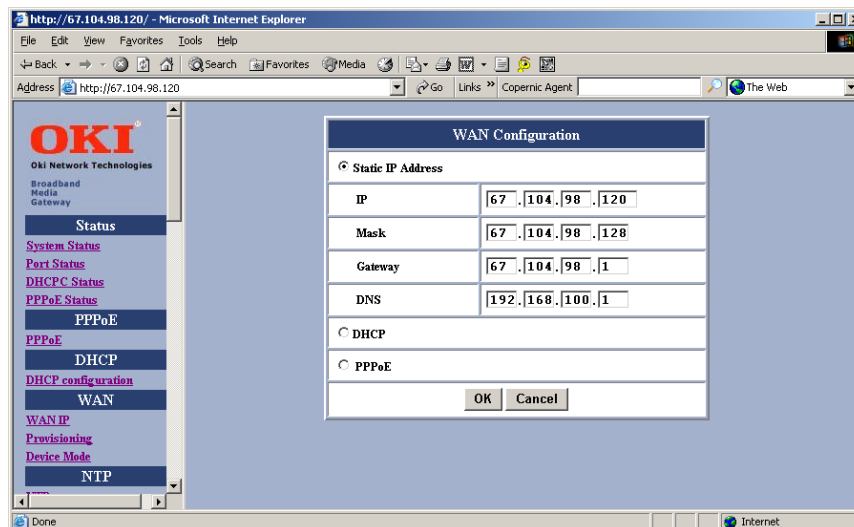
http://67.104.98.120/ - Microsoft Internet Explorer

File Edit View Favorites Tools Help

Back Search Favorites Media

Address http://67.104.98.120 Go Links » Copernic Agent The Web

OKI
Oki Network Technologies
Broadband Media Gateway

Status
System Status
Port Status
DHCPC Status
PPPoE Status
PPPoE
PPPoE
DHCP
DHCP configuration
WAN
WAN IP
Provisioning
Device Mode
NTP

WAN Configuration

Static IP Address

| | |
|---|---|
| IP | 67 . 104 . 98 . 120 |
| Mask | 67 . 104 . 98 . 128 |
| Gateway | 67 . 104 . 98 . 1 |
| DNS | 192 . 168 . 100 . 1 |

DHCP

PPPoE

OK Cancel

Done Internet